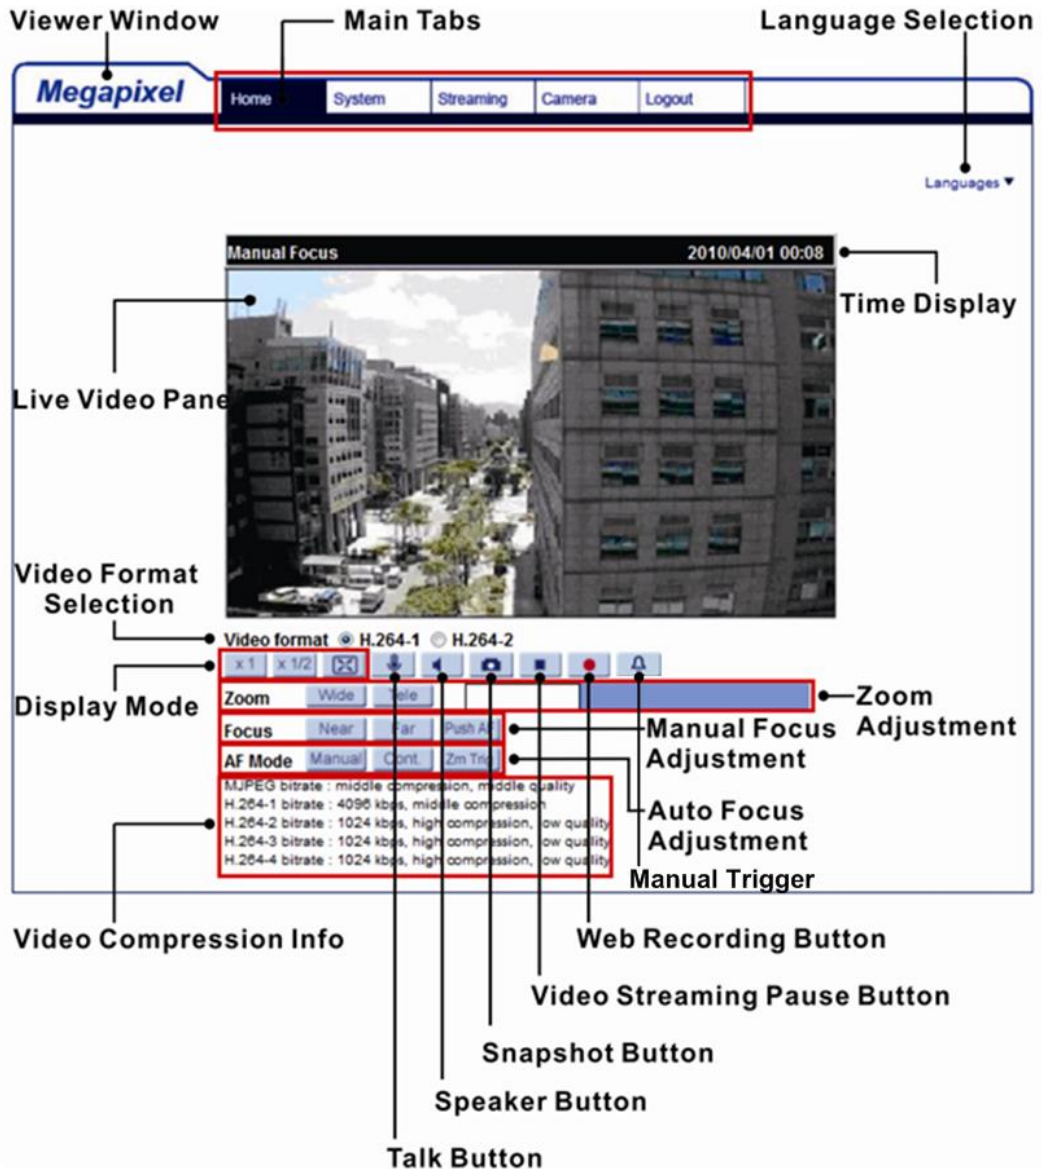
Viewer Window
Main Tabs
Language Selection

Megapixel
Home System Streaming Camera Logout

Languages ▼

Manual Focus 2010/04/01 00:08

Time Display

Live Video Pane

Video Format Selection

Video format H.264-1 H.264-2

Display Mode

x 1 x 1/2

Zoom Wide Tele
Zoom Adjustment

Focus Near Far Push AF
Manual Focus Adjustment

AF Mode Manual Cont. Zm Trig
Auto Focus Adjustment

MJPEG bitrate : middle compression, middle quality
H.264-1 bitrate : 4096 kbps, middle compression
H.264-2 bitrate : 1024 kbps, high compression, low quality
H.264-3 bitrate : 1024 kbps, high compression, low quality
H.264-4 bitrate : 1024 kbps, high compression, low quality

Manual Trigger

Video Compression Info

Web Recording Button

Video Streaming Pause Button

Snapshot Button

Speaker Button

Talk Button